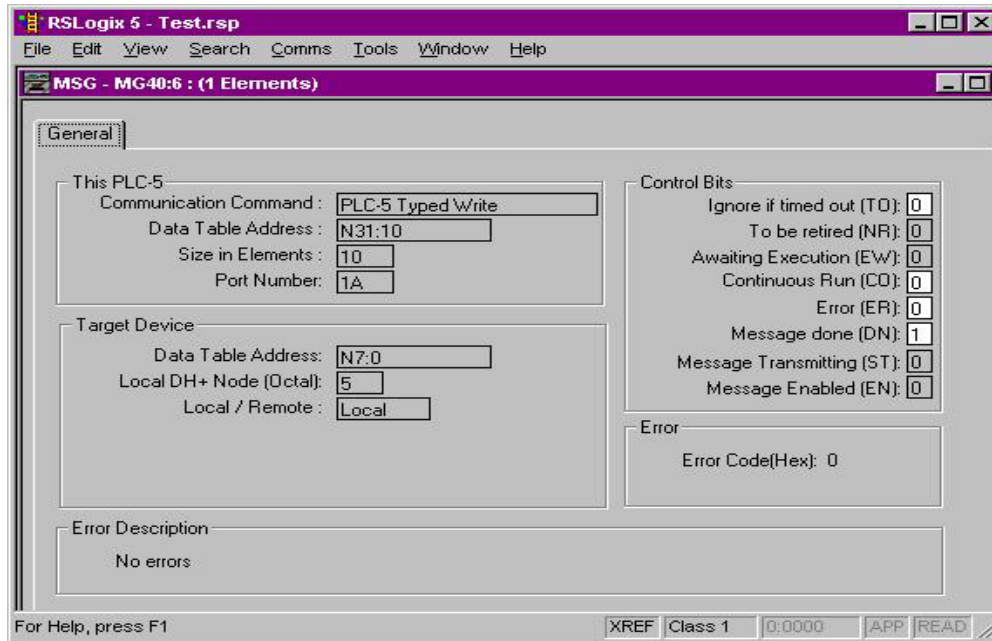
RSLogix 5 - Test.rsp

File Edit View Search Comms Tools Window Help

MSG - MG40:6 : (1 Elements)

General

This PLC-5
Communication Command : PLC-5 Typed Write
Data Table Address : N31:10
Size in Elements : 10
Port Number: 1A

Target Device
Data Table Address: N7:0
Local DH+ Node (Octal): 5
Local / Remote : Local

Control Bits
Ignore if timed out (TO): 0
To be retired (NR): 0
Awaiting Execution (EW): 0
Continuous Run (CO): 0
Error (ER): 0
Message done (DN): 1
Message Transmitting (ST): 0
Message Enabled (EN): 0

Error
Error Code(Hex): 0

Error Description
No errors

For Help, press F1 XREF Class 1 0:0000 APP READ